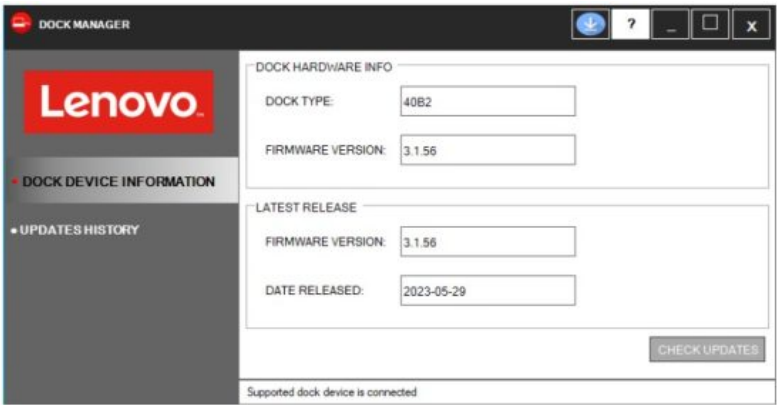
DOCK MANAGER

?

_

X

Lenovo.

• DOCK DEVICE INFORMATION

• UPDATES HISTORY

DOCK HARDWARE INFO

DOCK TYPE: 40B2

FIRMWARE VERSION: 3.1.56

LATEST RELEASE

FIRMWARE VERSION: 3.1.56

DATE RELEASED: 2023-05-29

CHECK UPDATES

Supported dock device is connected